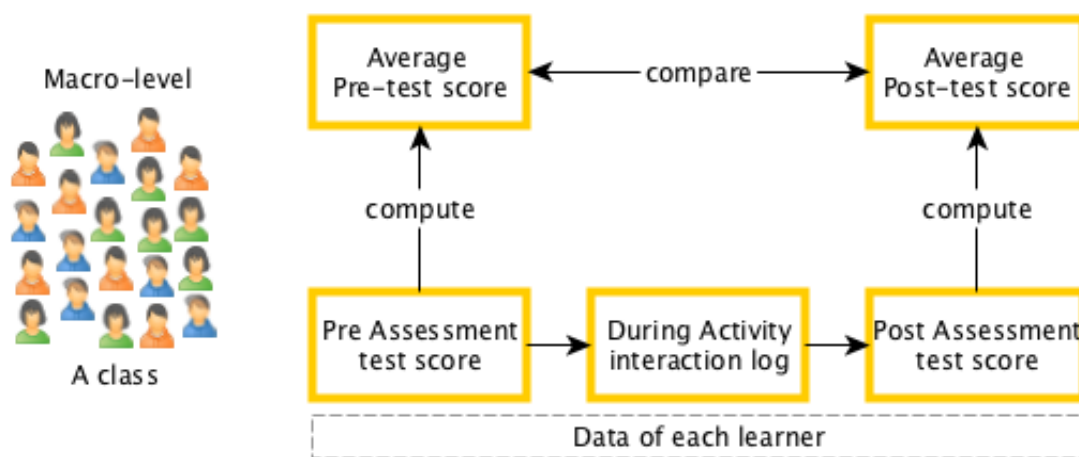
Macro-level

A class

Average Pre-test score

compare

Average Post-test score

compute

compute

Pre Assessment test score

During Activity interaction log

Post Assessment test score

Data of each learner